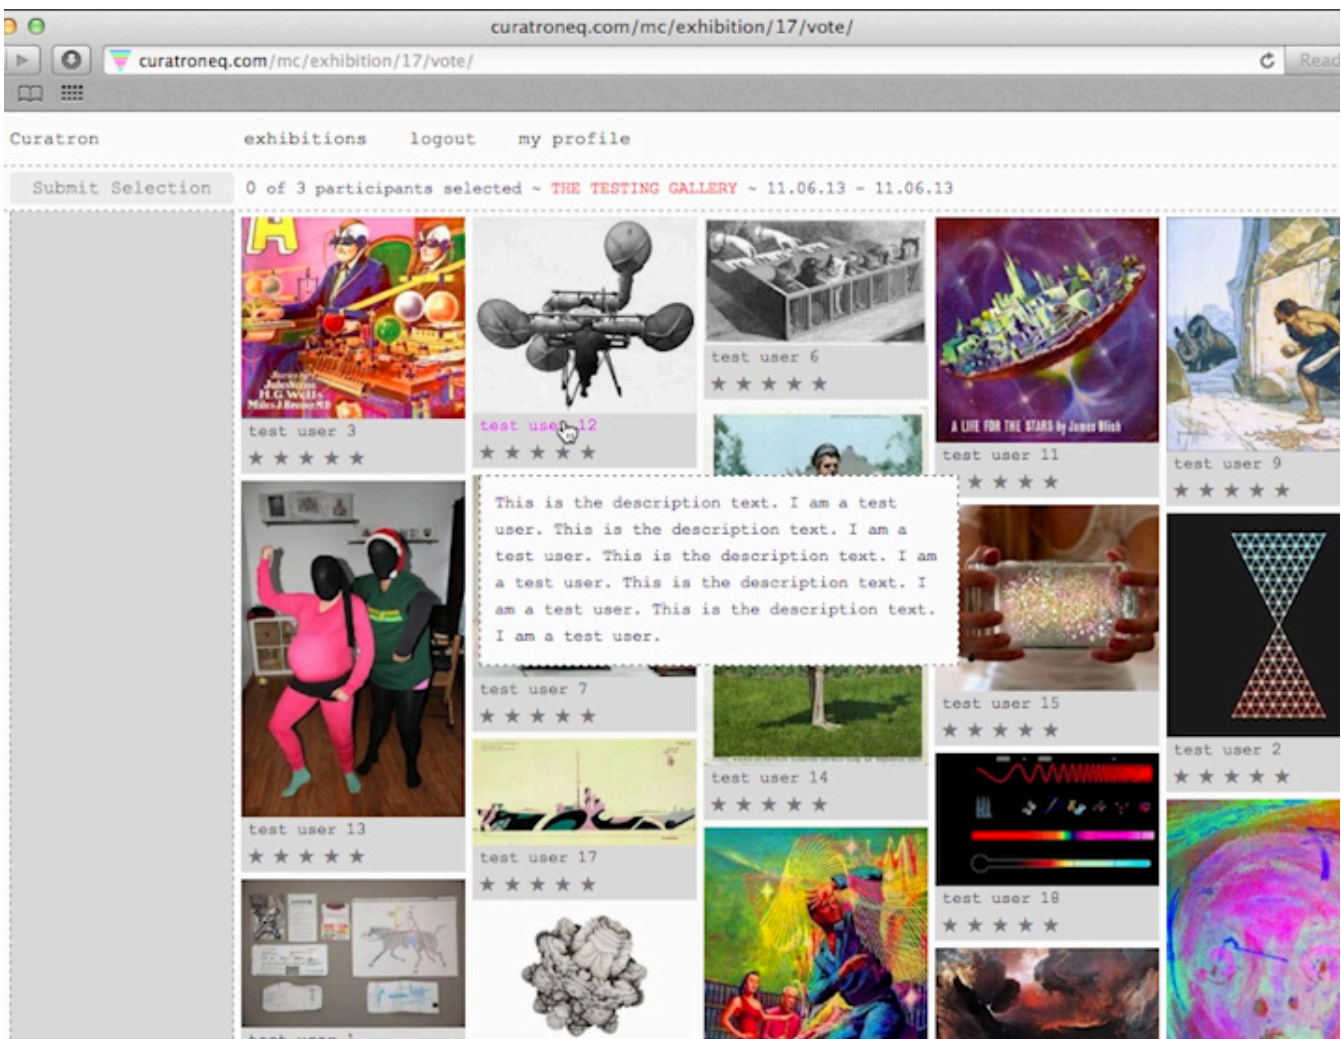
curatroneq.com/mc/exhibition/17/vote/

curatroneq.com/mc/exhibition/17/vote/

Read

Curatron exhibitions logout my profile

Submit Selection 0 of 3 participants selected ~ THE TESTING GALLERY ~ 11.06.13 - 11.06.13

Jules Verne H.G. Wells Miles J. Breuer M.D.

test user 3
★★★★★

test user 12
★★★★★

test user 6
★★★★★

A LIFE FOR THE STARS by James Blish

test user 11
★★★★★

test user 9
★★★★★

This is the description text. I am a test user. This is the description text. I am a test user. This is the description text. I am a test user. This is the description text. I am a test user. This is the description text. I am a test user.

test user 13
★★★★★

test user 7
★★★★★

test user 14
★★★★★

test user 15
★★★★★

test user 2
★★★★★

test user 17
★★★★★

test user 18
★★★★★

test user 1